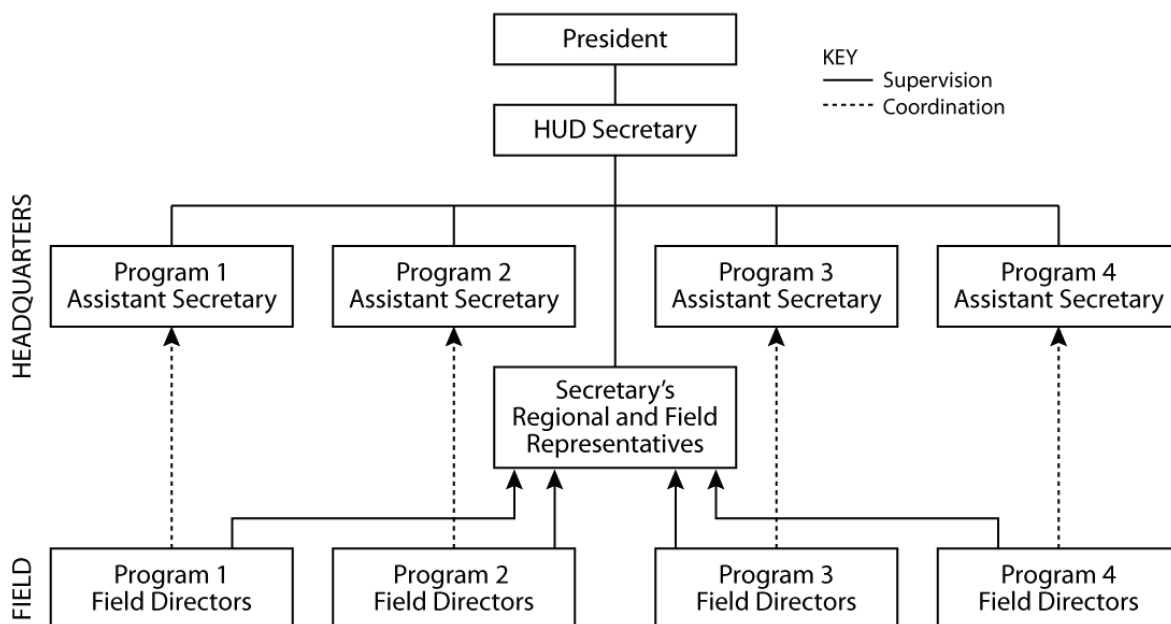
President

KEY
Supervision
Coordination

HUD Secretary

HEADQUARTERS

Program 1 Assistant Secretary

Program 2 Assistant Secretary

Program 3 Assistant Secretary

Program 4 Assistant Secretary

Secretary's Regional and Field Representatives

FIELD

Program 1 Field Directors

Program 2 Field Directors

Program 3 Field Directors

Program 4 Field Directors